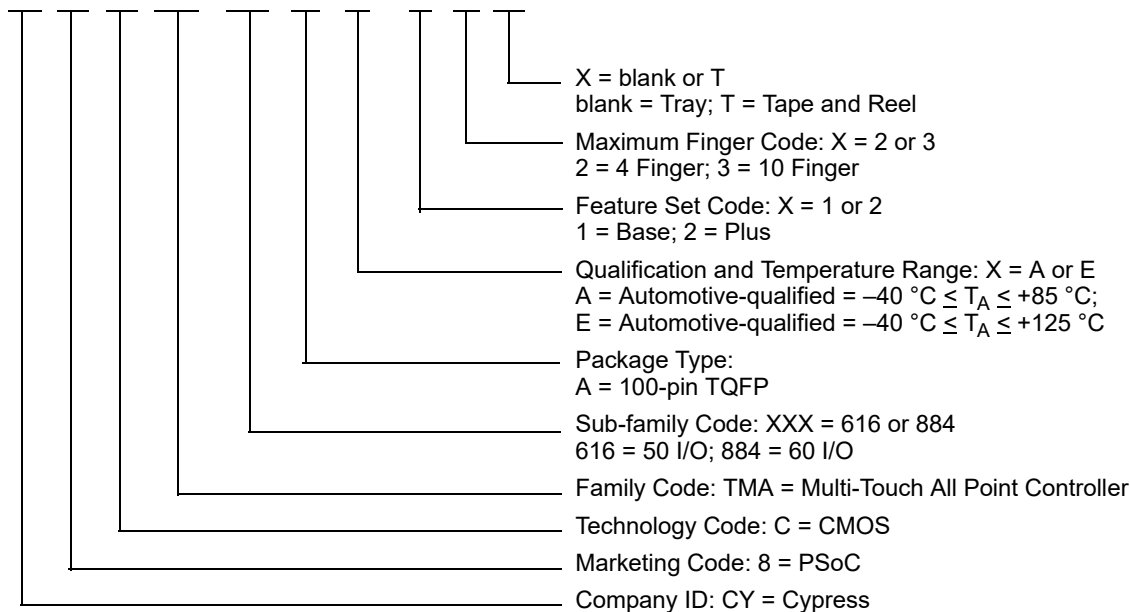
X = blank or T
blank = Tray; T = Tape and Reel

Maximum Finger Code: X = 2 or 3
2 = 4 Finger; 3 = 10 Finger

Feature Set Code: X = 1 or 2
1 = Base; 2 = Plus

Qualification and Temperature Range: X = A or E
A = Automotive-qualified = –40 °C $\leq T_A \leq$ +85 °C;
E = Automotive-qualified = –40 °C $\leq T_A \leq$ +125 °C

Package Type:
A = 100-pin TQFP

Sub-family Code: XXX = 616 or 884
616 = 50 I/O; 884 = 60 I/O

Family Code: TMA = Multi-Touch All Point Controller

Technology Code: C = CMOS

Marketing Code: 8 = PSoC

Company ID: CY = Cypress